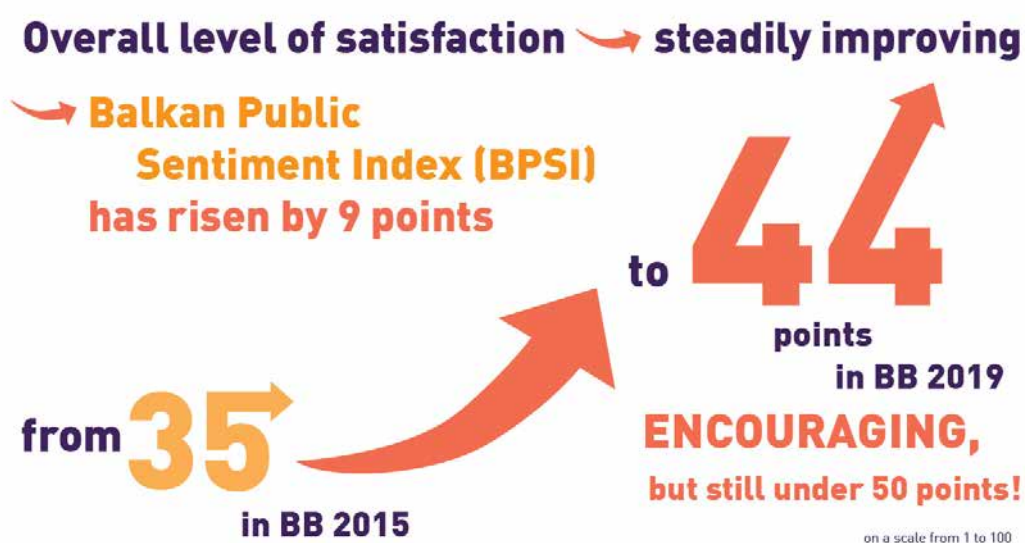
Overall level of satisfaction steadily improving

Balkan Public Sentiment Index (BPSI) has risen by 9 points

to 44 points in BB 2019

from 35 in BB 2015

ENCOURAGING, but still under 50 points!

on a scale from 1 to 100